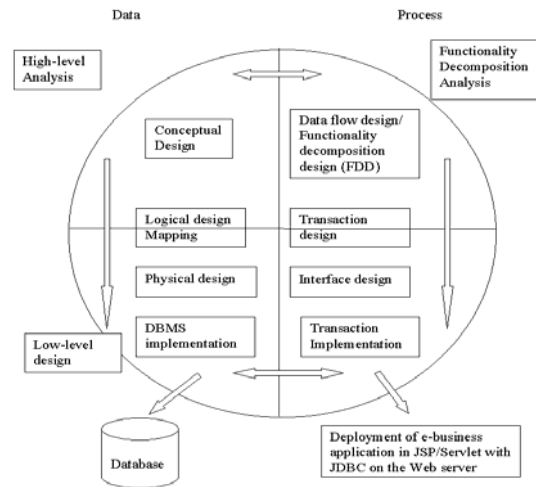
Data

Process

High-level Analysis

Functionality Decomposition Analysis

Conceptual Design

Data flow design/ Functionality decomposition design (FDD)

Logical design Mapping

Transaction design

Physical design

Interface design

DBMS implementation

Transaction Implementation

Low-level design

Database

Deployment of e-business application in JSP/Servlet with JDBC on the Web server